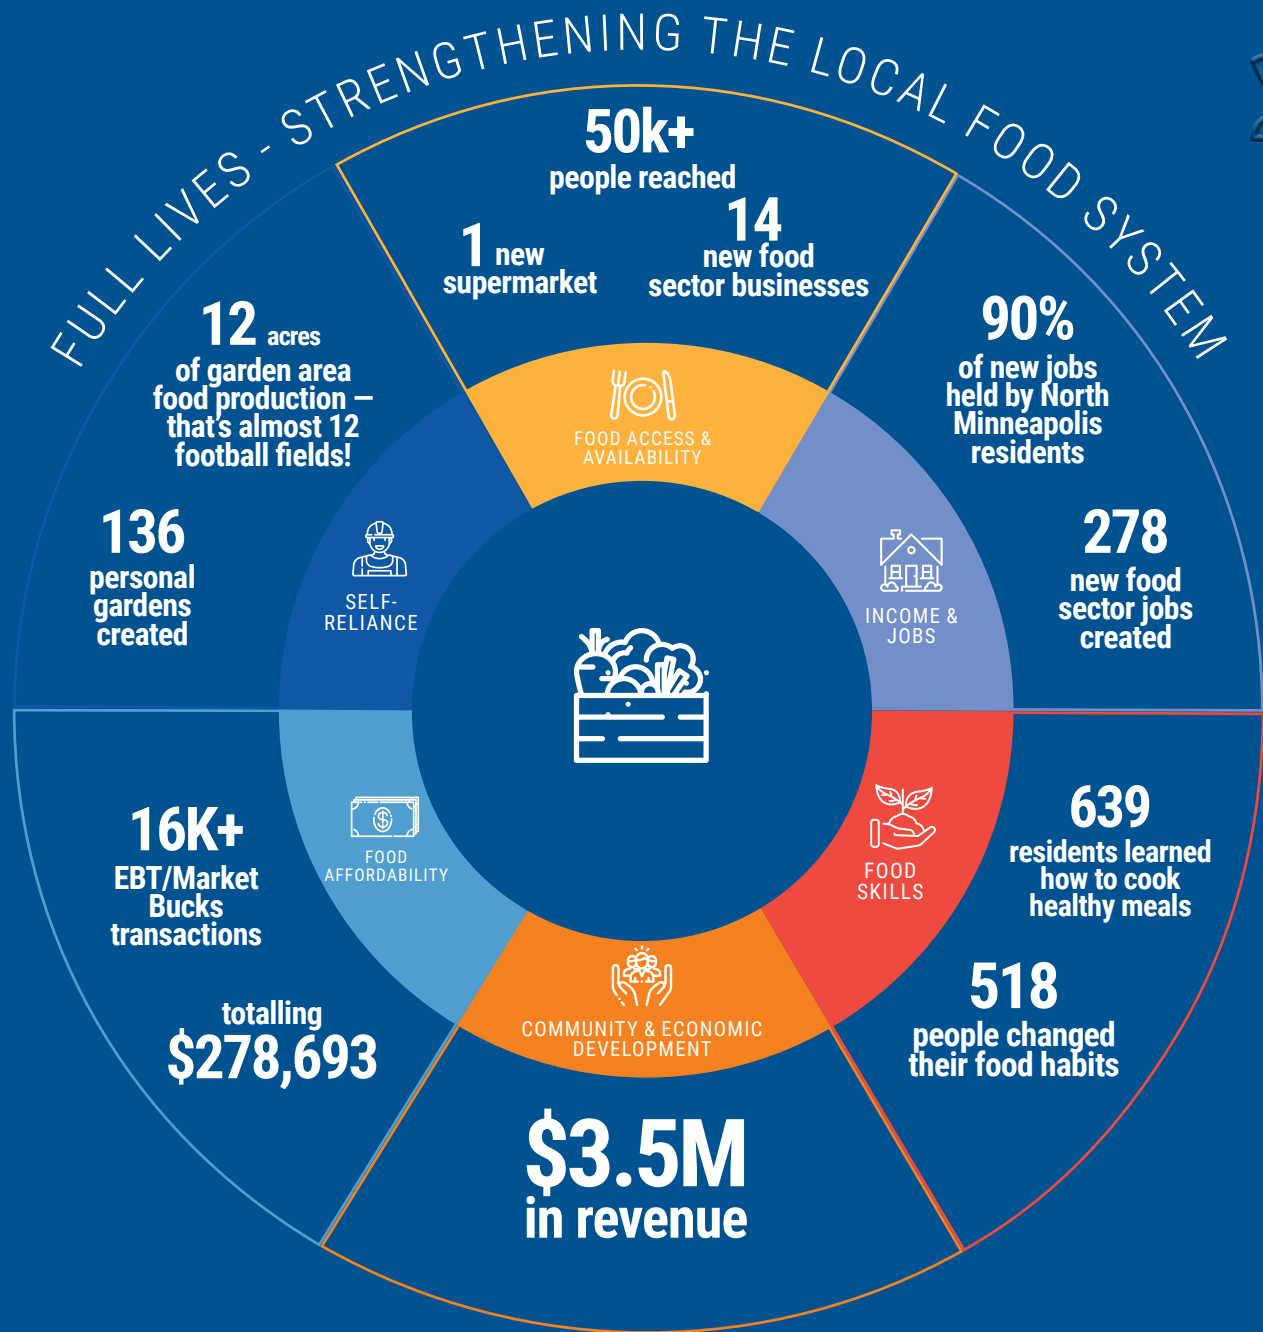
FULL LIVES - STRENGTHENING THE LOCAL FOOD SYSTEM

50k+
people reached

1 new
supermarket

14
new food
sector businesses

FOOD ACCESS & AVAILABILITY

90%
of new jobs held by North Minneapolis residents

278
new food sector jobs created

INCOME & JOBS

639
residents learned how to cook healthy meals

518
people changed their food habits

FOOD SKILLS

COMMUNITY & ECONOMIC DEVELOPMENT

$3.5M
in revenue

FOOD AFFORDABILITY

16K+
EBT/Market Bucks transactions

totalling
$278,693

SELF-RELIANCE

12 acres
of garden area food production — that's almost 12 football fields!

136
personal gardens created